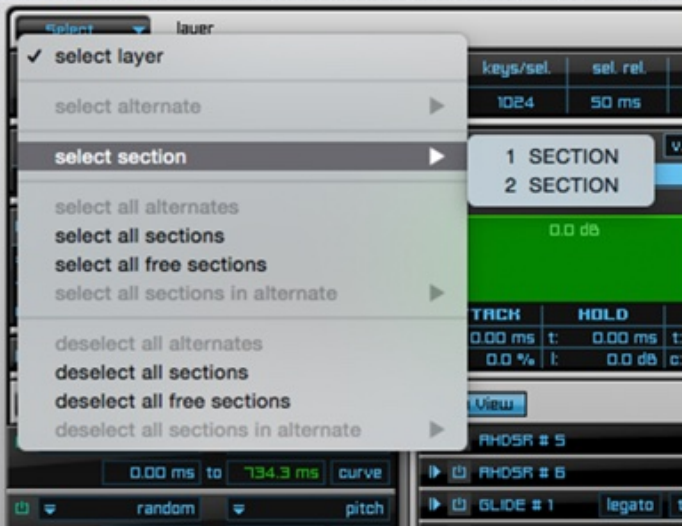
Select layer

✓ select layer

select alternate ▶

select section ▶

1 SECTION
2 SECTION

select all alternates
select all sections
select all free sections
select all sections in alternate ▶

deselect all alternates
deselect all sections
deselect all free sections
deselect all sections in alternate ▶

keys/sel. sel. rel.
1024 50 ms

0.0 dB

TACK HOLD
0.00 ms t: 0.00 ms
0.0 % l: 0.0 dB

View

AHDSR # 5
AHDSR # 6
GLIDE # 1 legato

0.00 ms to 734.3 ms curve

random pitch